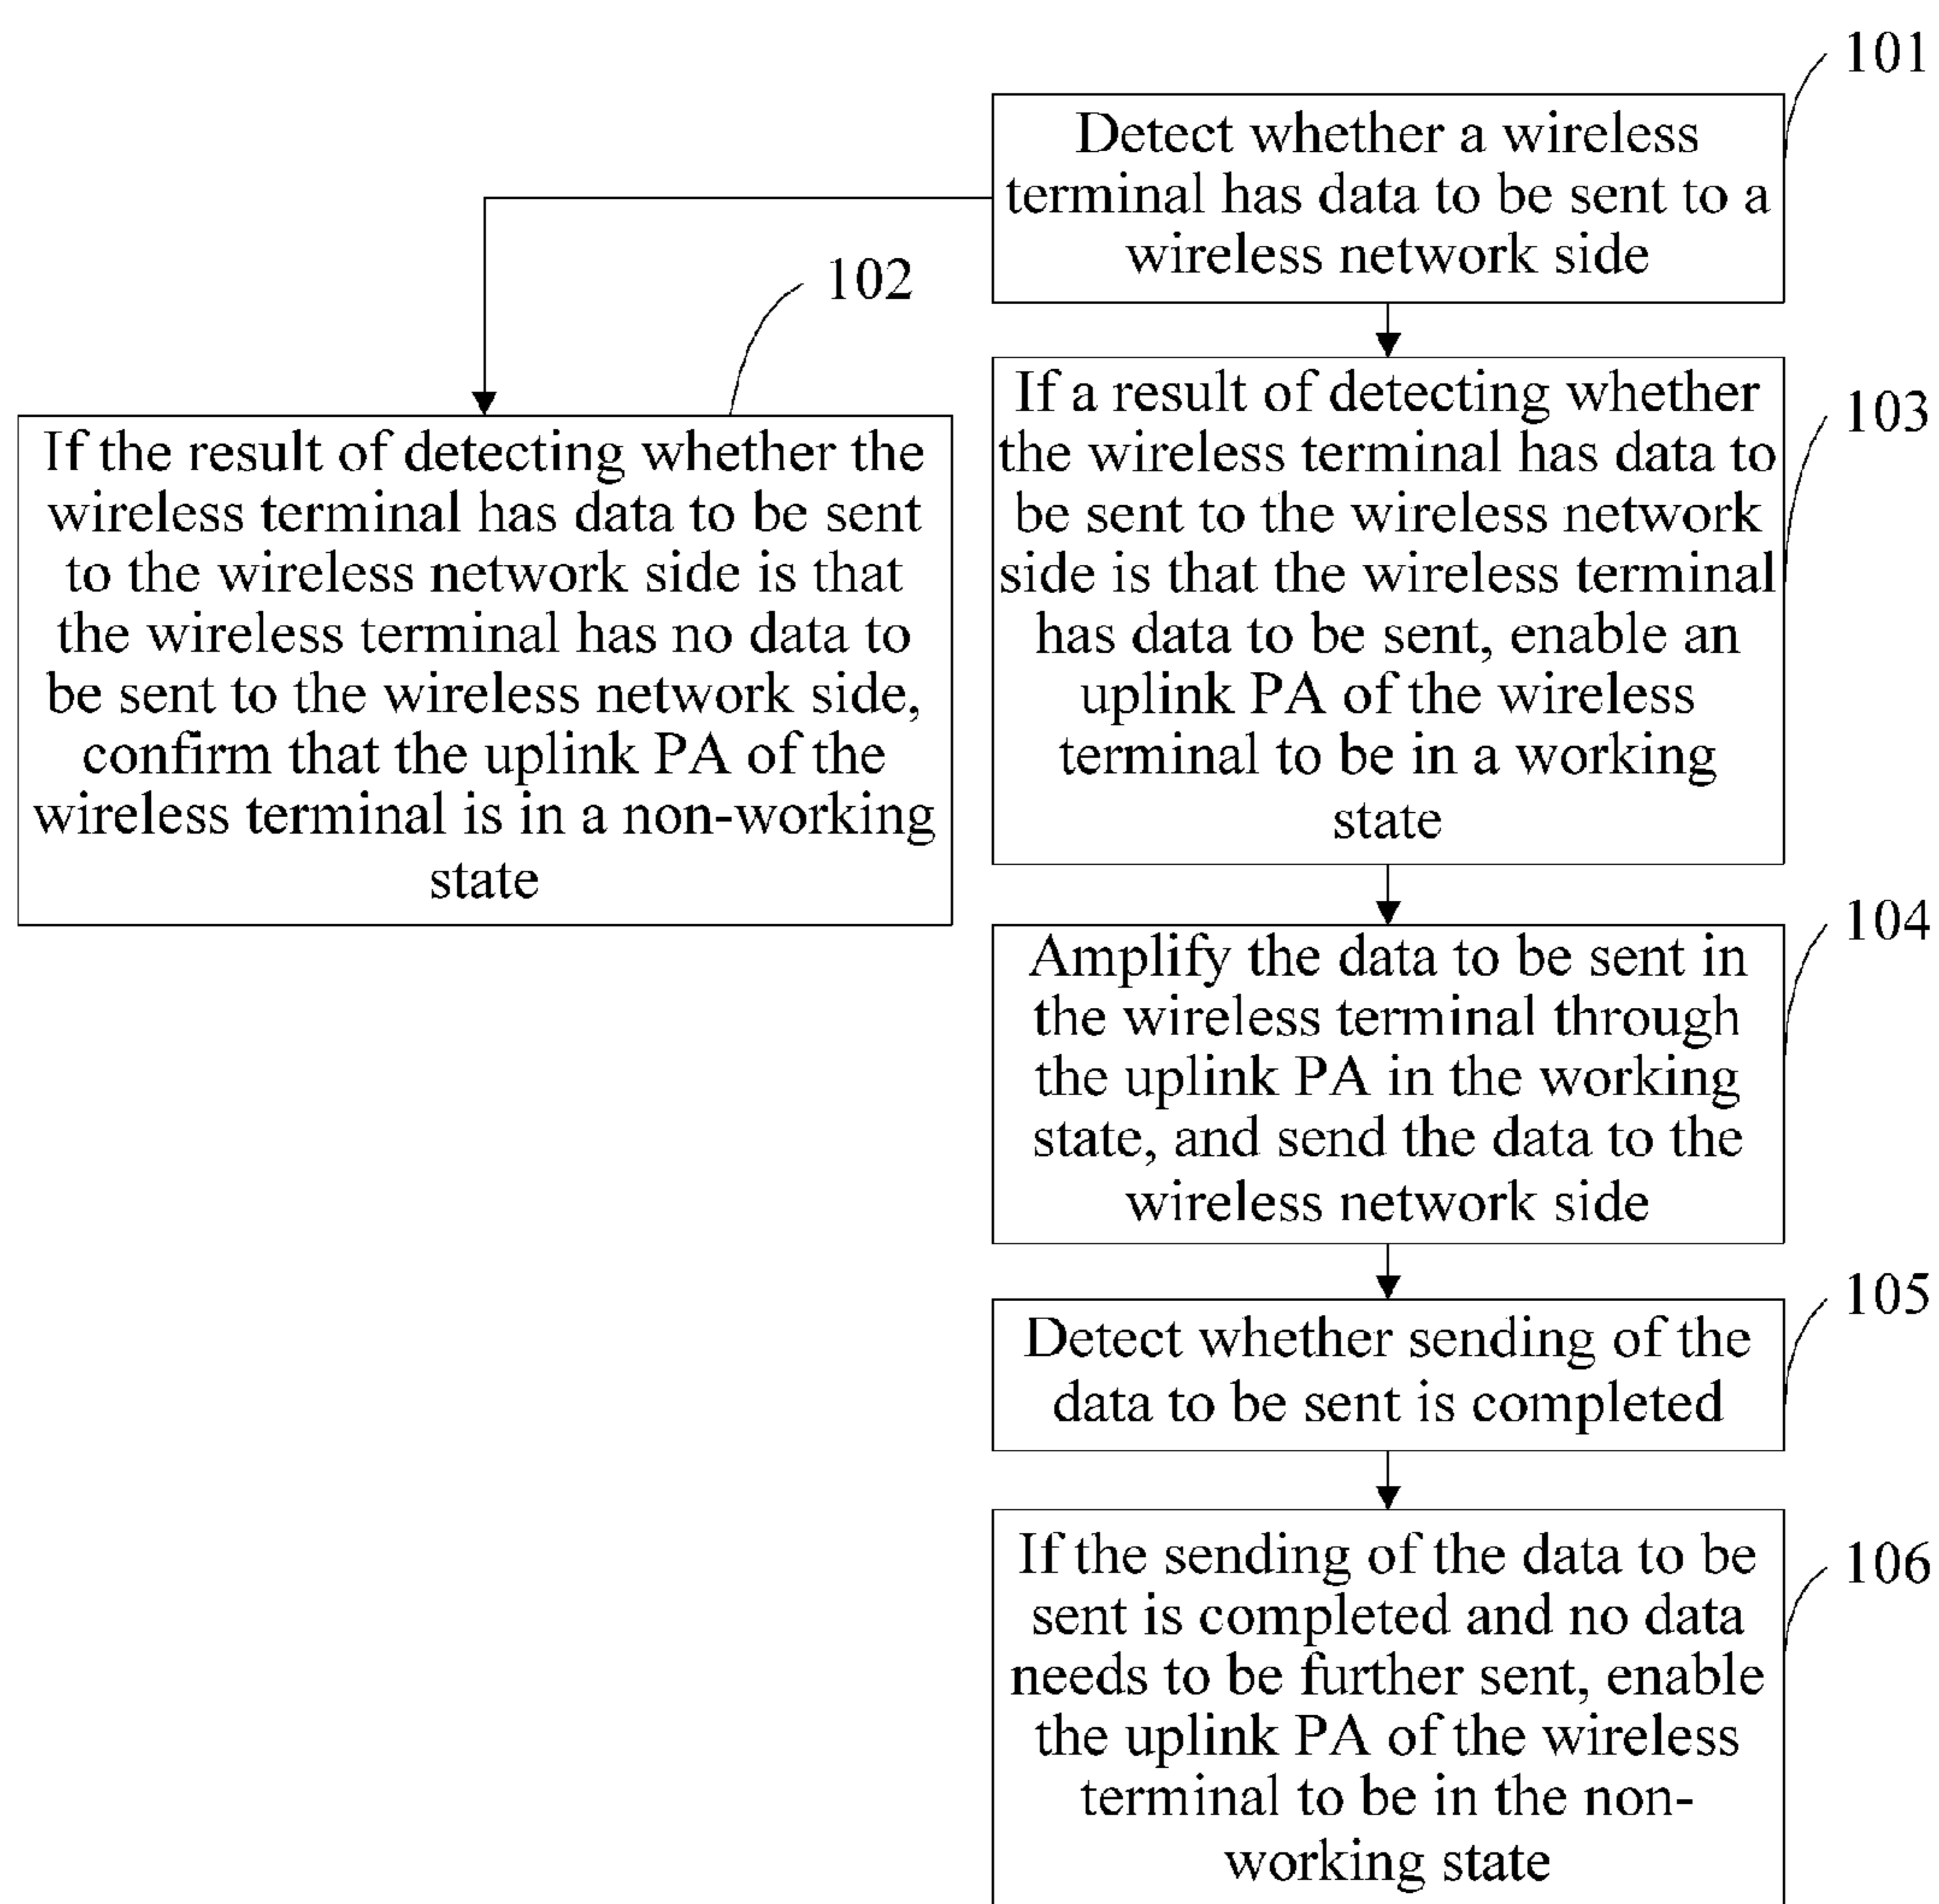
101

Detect whether a wireless terminal has data to be sent to a wireless network side

102

If the result of detecting whether the wireless terminal has data to be sent to the wireless network side is that the wireless terminal has no data to be sent to the wireless network side, confirm that the uplink PA of the wireless terminal is in a non-working state

103

If a result of detecting whether the wireless terminal has data to be sent to the wireless network side is that the wireless terminal has data to be sent, enable an uplink PA of the wireless terminal to be in a working state

104

Amplify the data to be sent in the wireless terminal through the uplink PA in the working state, and send the data to the wireless network side

105

Detect whether sending of the data to be sent is completed

106

If the sending of the data to be sent is completed and no data needs to be further sent, enable the uplink PA of the wireless terminal to be in the non-working state